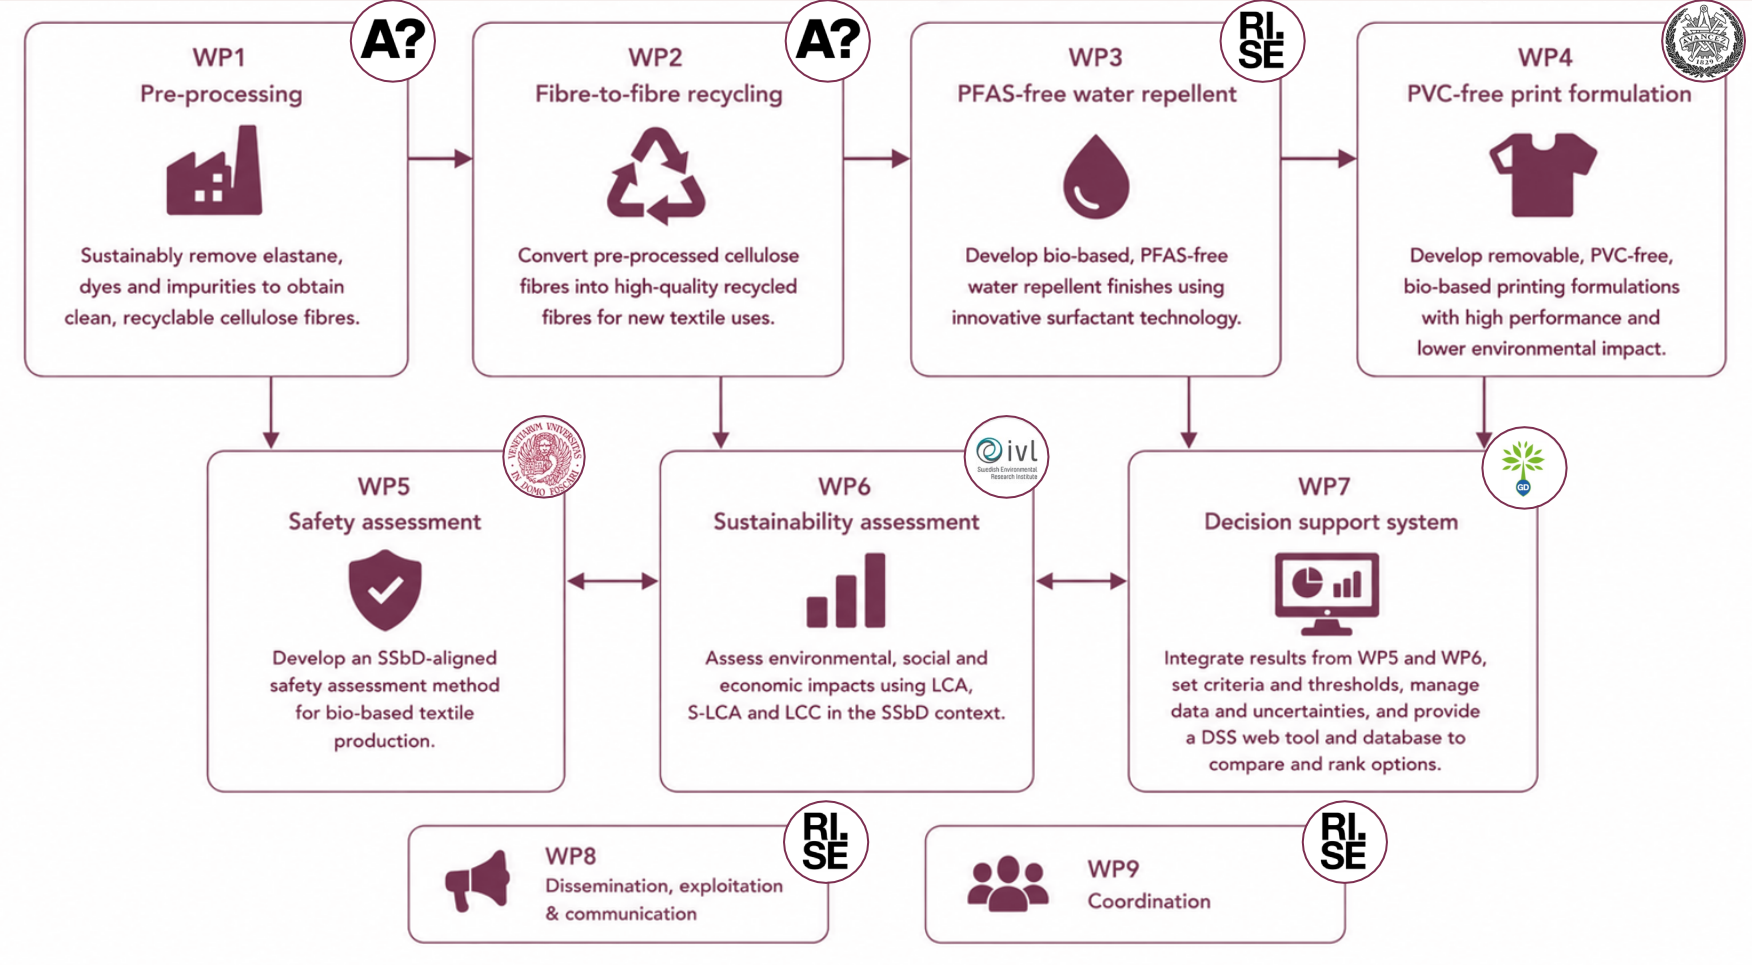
A?
WP1
Pre-processing

Sustainably remove elastane, dyes and impurities to obtain clean, recyclable cellulose fibres.

A?
WP2
Fibre-to-fibre recycling

Convert pre-processed cellulose fibres into high-quality recycled fibres for new textile uses.

RI.
SE
WP3
PFAS-free water repellent

Develop bio-based, PFAS-free water repellent finishes using innovative surfactant technology.

WP4
PVC-free print formulation

Develop removable, PVC-free, bio-based printing formulations with high performance and lower environmental impact.

WP5
Safety assessment

Develop an SSbD-aligned safety assessment method for bio-based textile production.

ivl
Swedish Environmental Research Institute
WP6
Sustainability assessment

Assess environmental, social and economic impacts using LCA, S-LCA and LCC in the SSbD context.

GD
WP7
Decision support system

Integrate results from WP5 and WP6, set criteria and thresholds, manage data and uncertainties, and provide a DSS web tool and database to compare and rank options.

RI.
SE
WP8
Dissemination, exploitation & communication

RI.
SE
WP9
Coordination